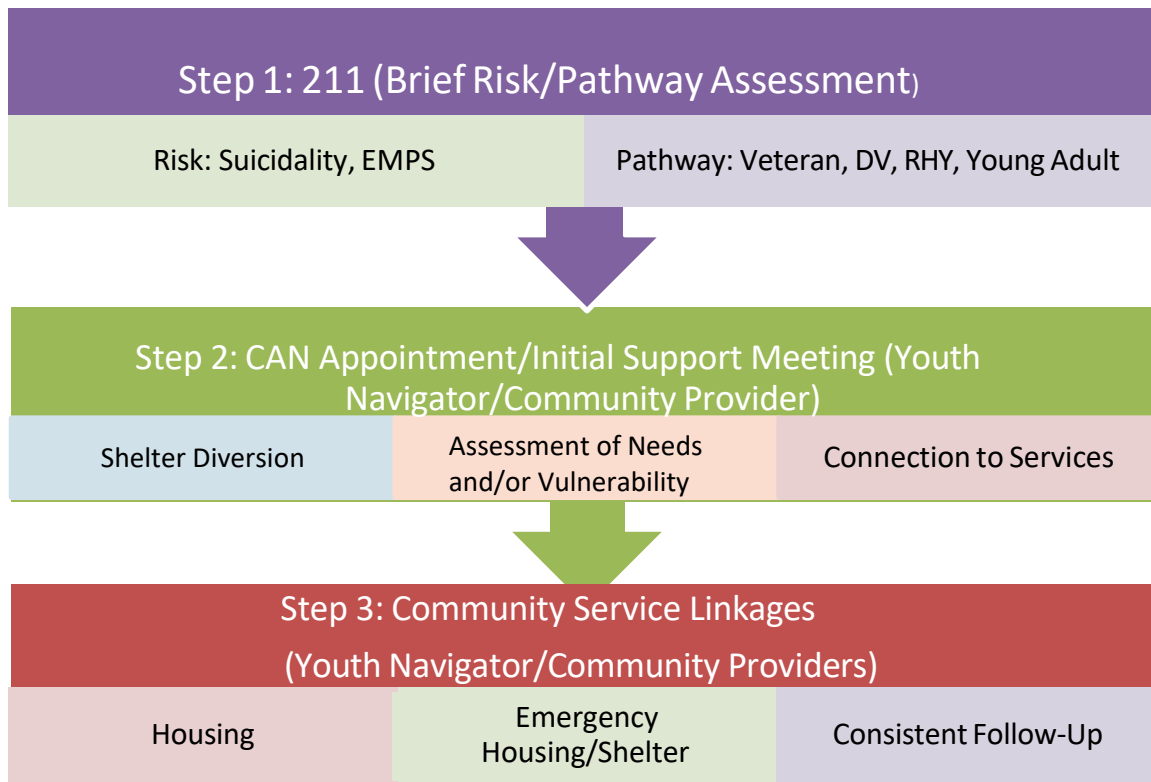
Step 1: 211 (Brief Risk/Pathway Assessment)

Risk: Suicidality, EMPS

Pathway: Veteran, DV, RHY, Young Adult

Step 2: CAN Appointment/Initial Support Meeting (Youth Navigator/Community Provider)

Shelter Diversion

Assessment of Needs and/or Vulnerability

Connection to Services

Step 3: Community Service Linkages

(Youth Navigator/Community Providers)

Housing

Emergency Housing/Shelter

Consistent Follow-Up